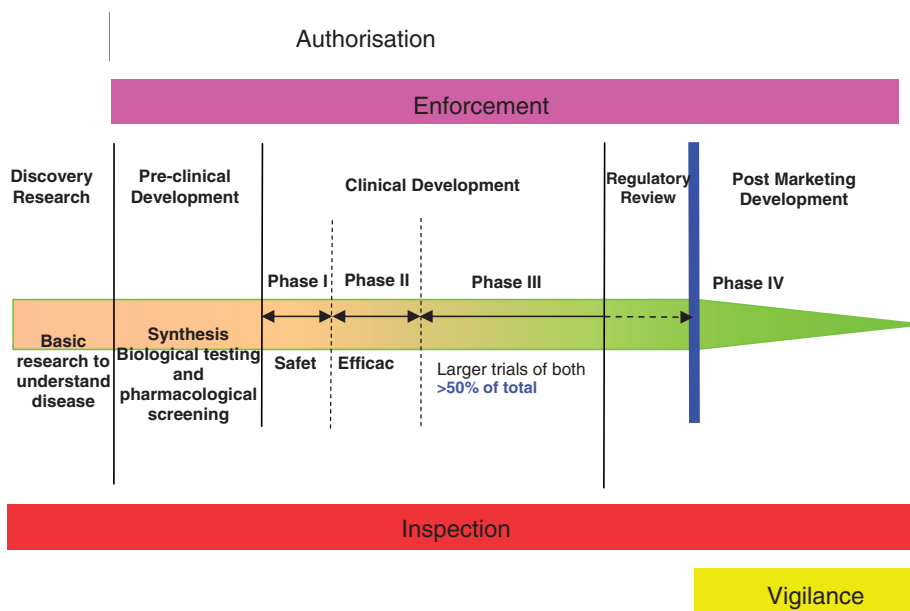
Authorisation

Enforcement

Discovery Research

Pre-clinical Development

Clinical Development

Regulatory Review

Post Marketing Development

Phase I

Phase II

Phase III

Phase IV

Basic research to understand disease

Synthesis Biological testing and pharmacological screening

Safet

Efficac

Larger trials of both
>50% of total

Inspection

Vigilance